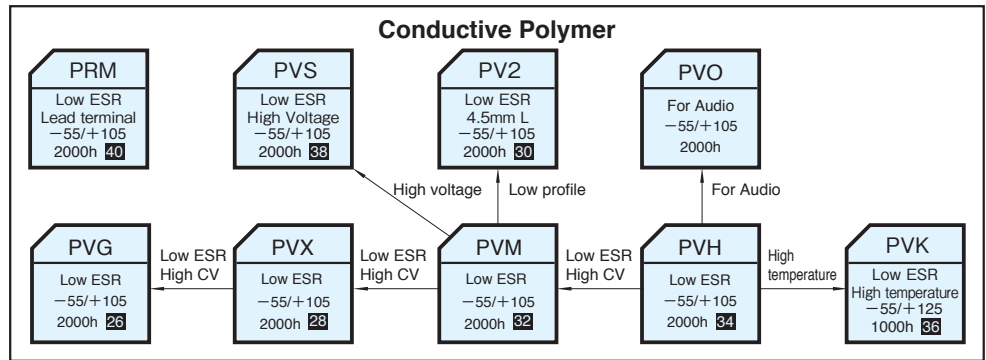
Conductive Polymer

PRM
Low ESR
Lead terminal
−55/+105
2000h 40

PVS
Low ESR
High Voltage
−55/+105
2000h 38

PV2
Low ESR
4.5mm L
−55/+105
2000h 30

PVO
For Audio
−55/+105
2000h

High voltage

Low profile

For Audio

PVG
Low ESR
−55/+105
2000h 26

Low ESR
High CV

PVX
Low ESR
−55/+105
2000h 28

Low ESR
High CV

PVM
Low ESR
−55/+105
2000h 32

Low ESR
High CV

PVH
Low ESR
−55/+105
2000h 34

High
temperature

PVK
Low ESR
High temperature
−55/+125
1000h 36